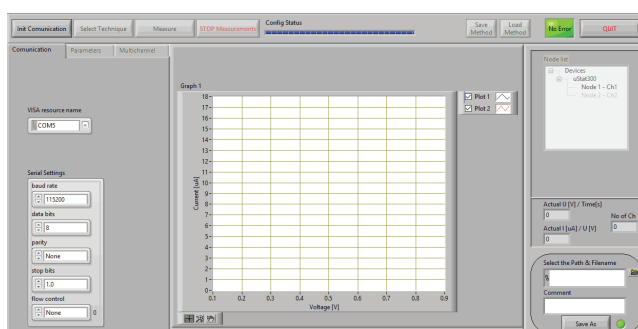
Init Comunication | Select Technique | Measure | STOP Measurements | Config Status | Save Method | Load Method | No Error | QUIT

Comunication | Parameters | Multichannel

VISA resource name
COM5

Serial Settings
baud rate
115200
data bits
8
parity
None
stop bits
1.0
flow control
None
0

Graph 1
Plot 1
Plot 2

18-
17-
16-
15-
14-
13-
12-
11-
10-
9-
8-
7-
6-
5-
4-
3-
2-
1-
0-
Current [uA]

0.1 0.2 0.3 0.4 0.5 0.6 0.7 0.8 0.9
Voltage [V]

Node list
Devices
uStat300
Node 1 - Ch1
Node 2 - Ch2

Actual U [V] / Time[s]
0
No of Ch
0
Actual I [uA] / U [V]
0

Select the Path & Filename
%
Comment

Save As